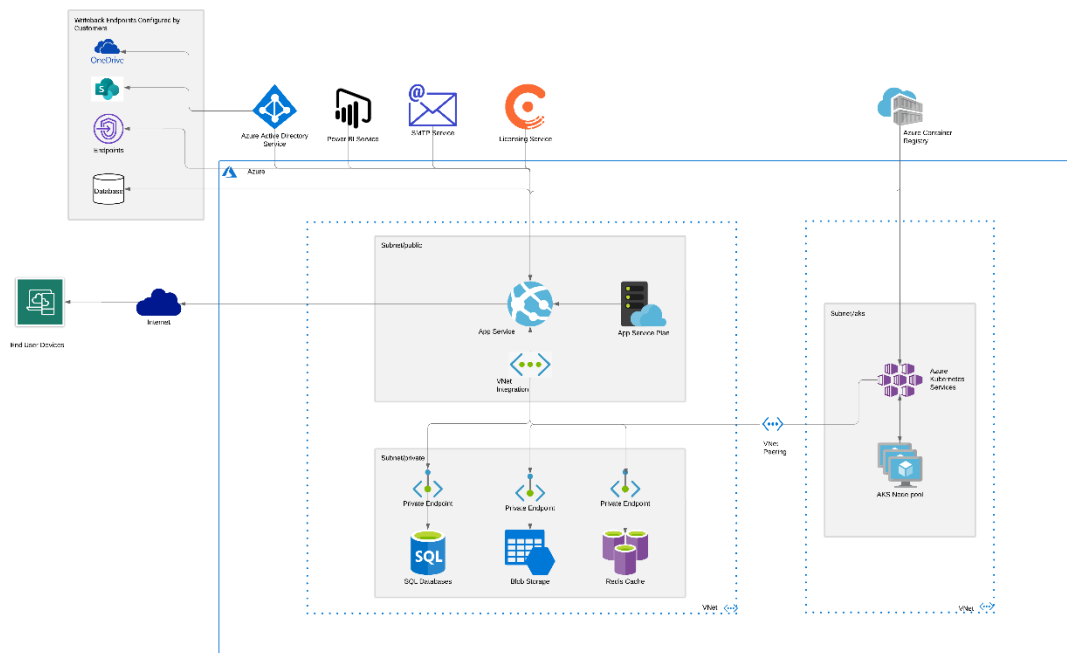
Writeback Endpoints Configured by Customers

OneDrive

S

Endpoints

Database

Azure Active Directory Service

Power BI Service

SMTP Service

Licensing Service

Azure Container Registry

Azure

Subnet/public

App Service

App Service Plan

VNet Integration

Internet

End User Devices

Subnet/private

Private Endpoint

Private Endpoint

Private Endpoint

SQL

SQL Databases

Blob Storage

Redis Cache

VNet

VNet Peering

Subnet/aks

Azure Kubernetes Services

AKS Node pool

VNet